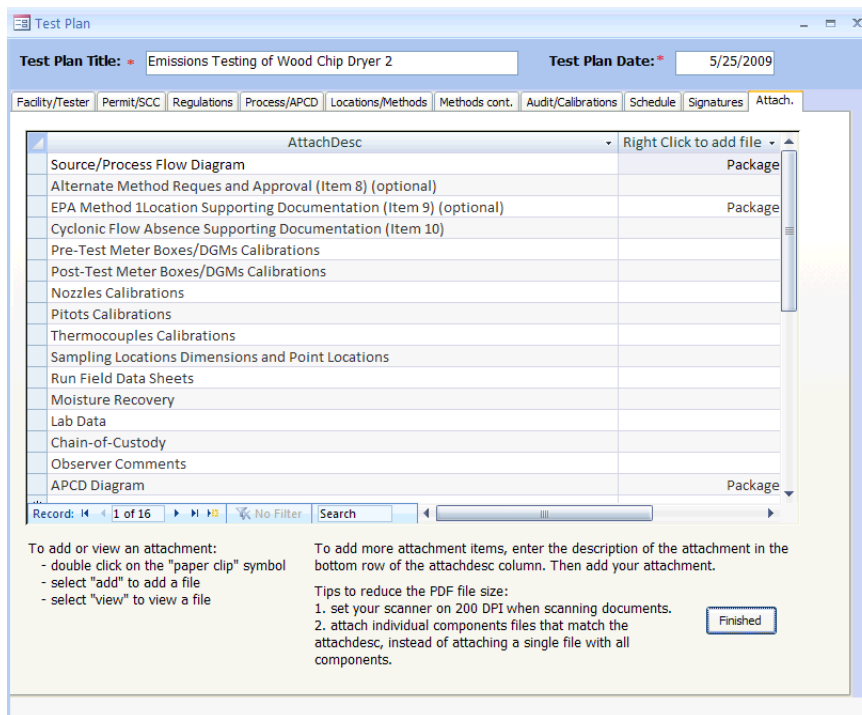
Test Plan

Test Plan Title: * Emissions Testing of Wood Chip Dryer 2

Test Plan Date:* 5/25/2009

Facility/Tester | Permit/SCC | Regulations | Process/APCD | Locations/Methods | Methods cont. | Audit/Calibrations | Schedule | Signatures | Attach.

| AttachDesc | Right Click to add file |
|---|---|
| Source/Process Flow Diagram | Package |
| Alternate Method Reques and Approval (Item 8) (optional) | |
| EPA Method 1Location Supporting Documentation (Item 9) (optional) | Package |
| Cyclonic Flow Absence Supporting Documentation (Item 10) | |
| Pre-Test Meter Boxes/DGMs Calibrations | |
| Post-Test Meter Boxes/DGMs Calibrations | |
| Nozzles Calibrations | |
| Pitots Calibrations | |
| Thermocouples Calibrations | |
| Sampling Locations Dimensions and Point Locations | |
| Run Field Data Sheets | |
| Moisture Recovery | |
| Lab Data | |
| Chain-of-Custody | |
| Observer Comments | |
| APCD Diagram | Package |

Record: 1 of 16 No Filter Search

To add or view an attachment:
- double click on the "paper clip" symbol
- select "add" to add a file
- select "view" to view a file

To add more attachment items, enter the description of the attachment in the bottom row of the attachdesc column. Then add your attachment.

Tips to reduce the PDF file size:
1. set your scanner on 200 DPI when scanning documents.
2. attach individual components files that match the attachdesc, instead of attaching a single file with all components.

Finished